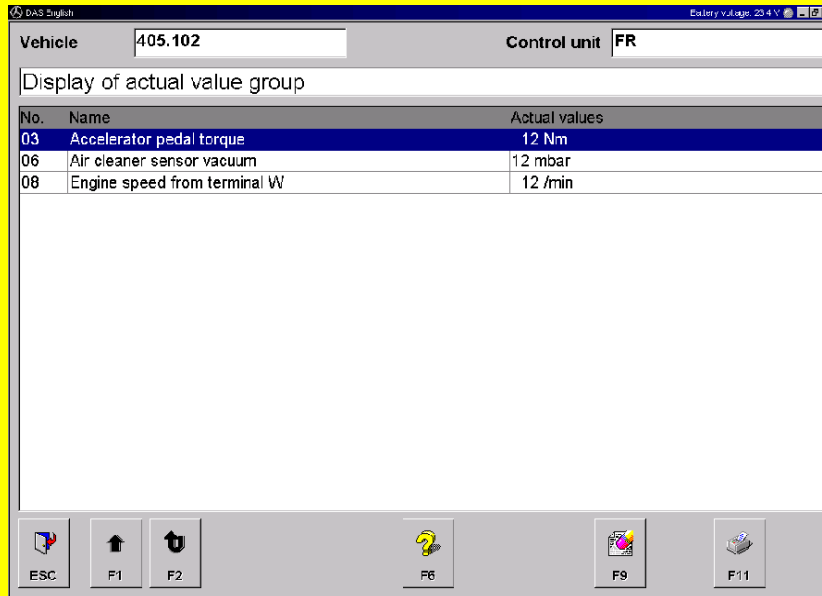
DAS English

Battery voltage: 23.4 V

Vehicle 405.102

Control unit FR

Display of actual value group

| No. | Name | Actual values |
|---|---|---|
| 03 | Accelerator pedal torque | 12 Nm |
| 06 | Air cleaner sensor vacuum | 12 mbar |
| 08 | Engine speed from terminal W | 12 /min |

ESC

F1

F2

F6

F9

F11